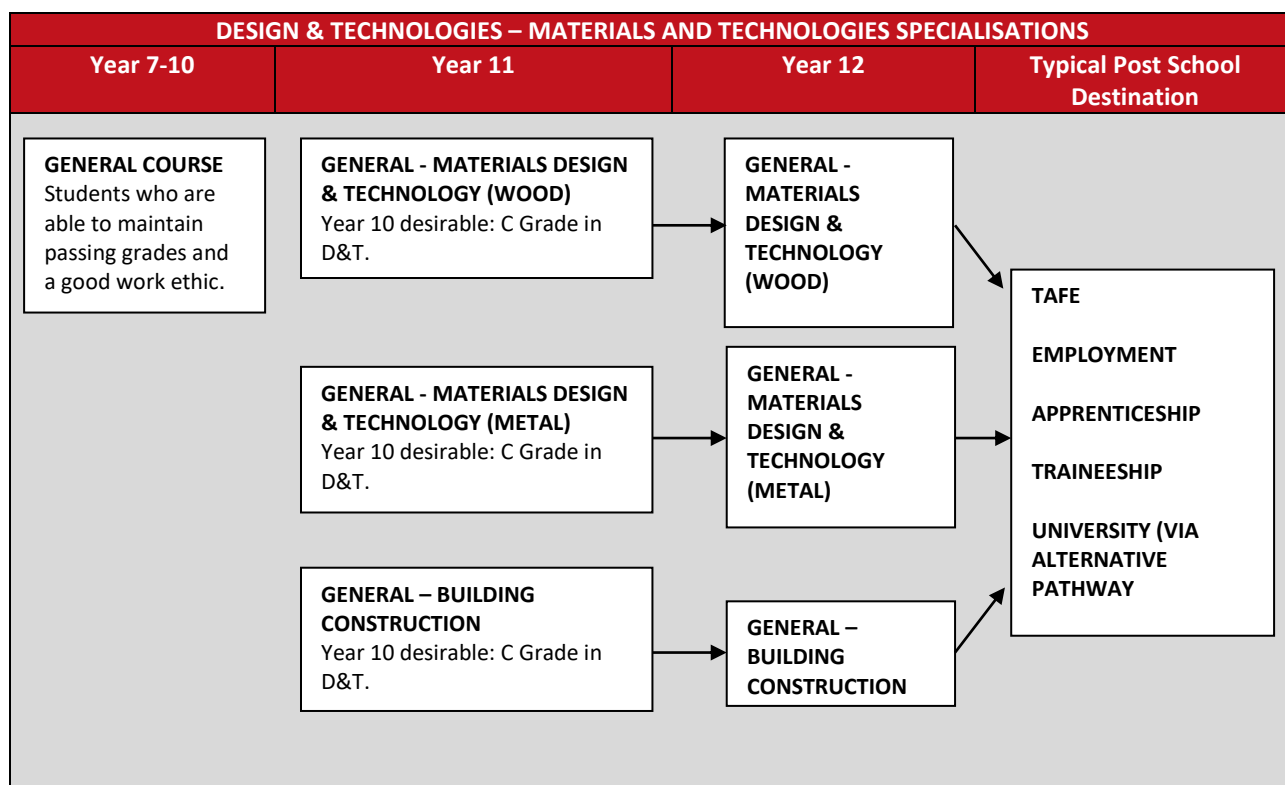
DESIGN & TECHNOLOGIES – MATERIALS AND TECHNOLOGIES SPECIALISATIONS

| Year 7-10 | Year 11 | Year 12 | Typical Post School Destination |
|---|---|---|---|

GENERAL COURSE
Students who are able to maintain passing grades and a good work ethic.

GENERAL - MATERIALS DESIGN & TECHNOLOGY (WOOD)
Year 10 desirable: C Grade in D&T.

GENERAL - MATERIALS DESIGN & TECHNOLOGY (WOOD)

GENERAL - MATERIALS DESIGN & TECHNOLOGY (METAL)
Year 10 desirable: C Grade in D&T.

GENERAL - MATERIALS DESIGN & TECHNOLOGY (METAL)

GENERAL – BUILDING CONSTRUCTION
Year 10 desirable: C Grade in D&T.

GENERAL – BUILDING CONSTRUCTION

TAFE

EMPLOYMENT

APPRENTICESHIP

TRAINEESHIP

UNIVERSITY (VIA ALTERNATIVE PATHWAY